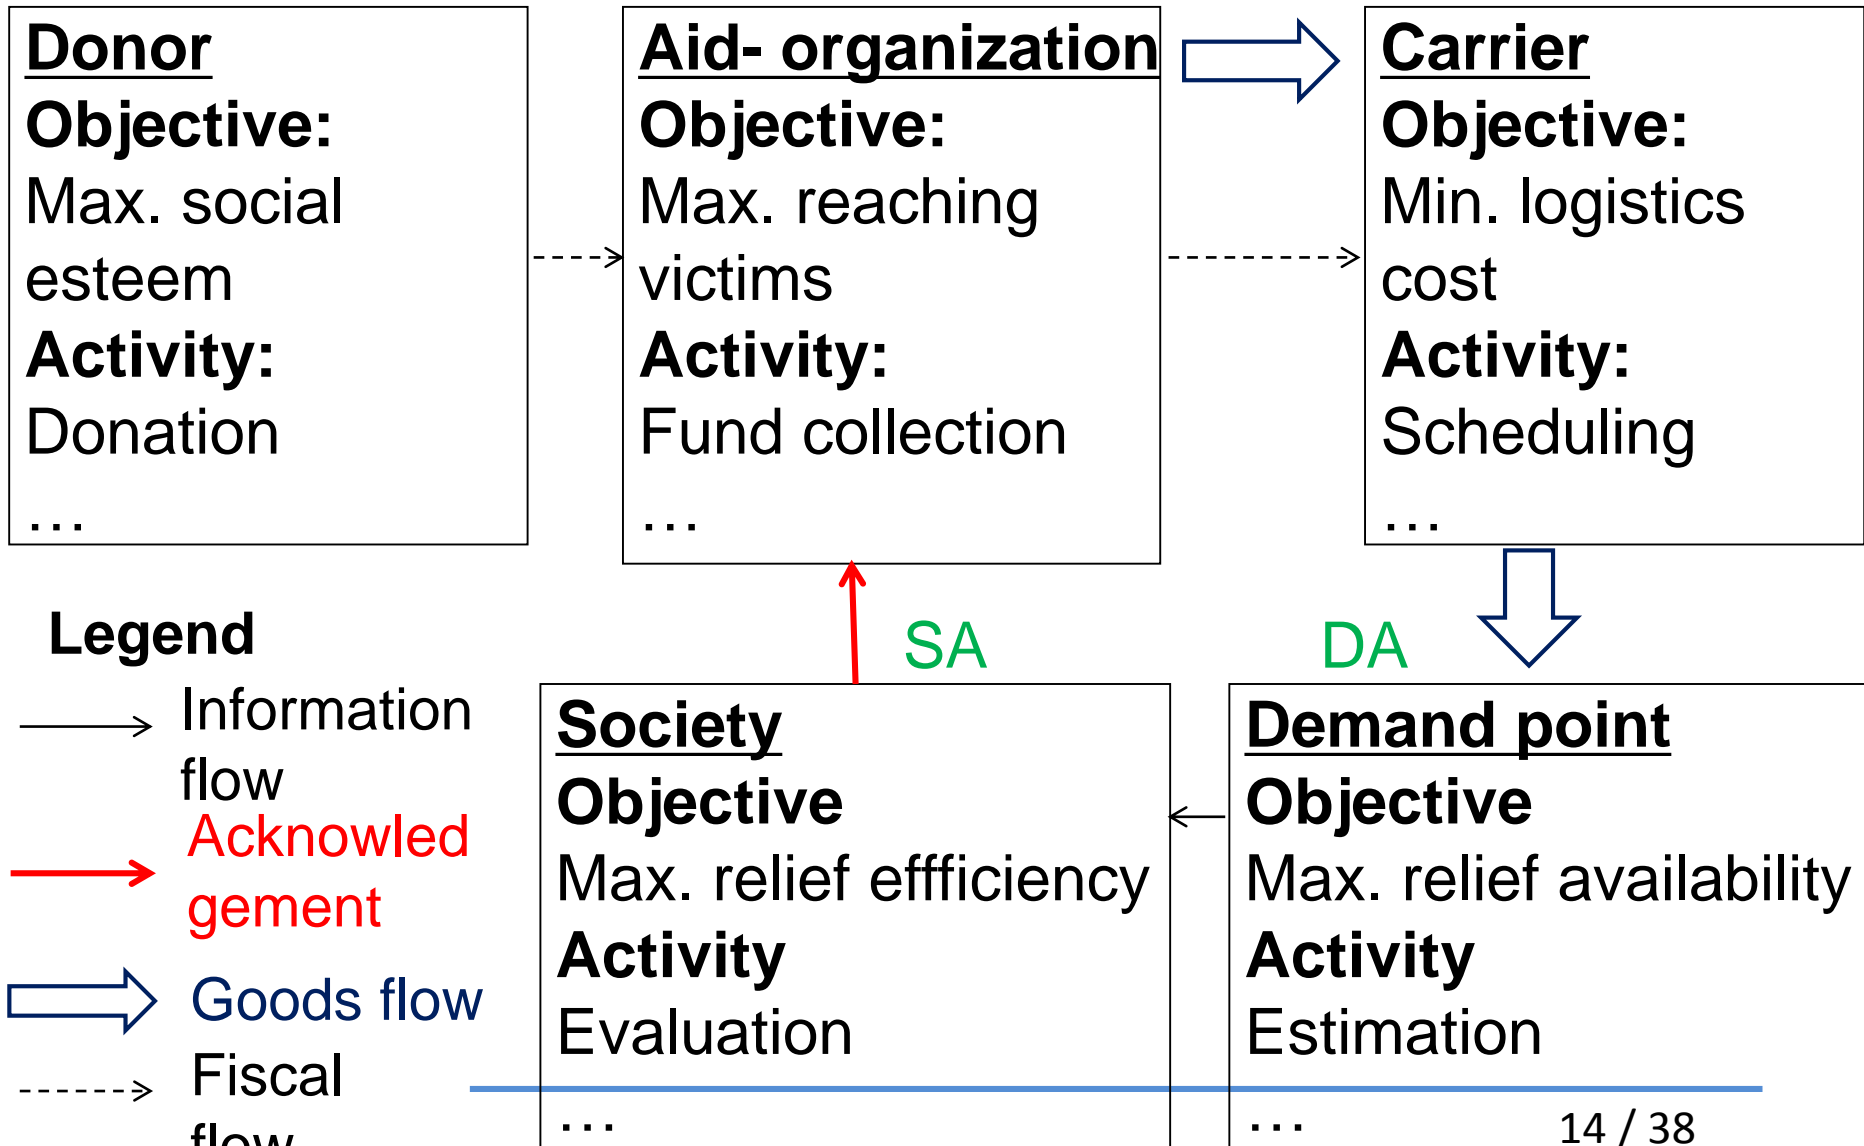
Donor
Objective:
Max. social esteem
Activity:
Donation
…

Aid- organization
Objective:
Max. reaching victims
Activity:
Fund collection
…

Carrier
Objective:
Min. logistics cost
Activity:
Scheduling
…

Legend
Information flow
Acknowledgement
Goods flow
Fiscal flow

SA

DA

Society
Objective
Max. relief effficiency
Activity
Evaluation
…

Demand point
Objective
Max. relief availability
Activity
Estimation
…

14 / 38